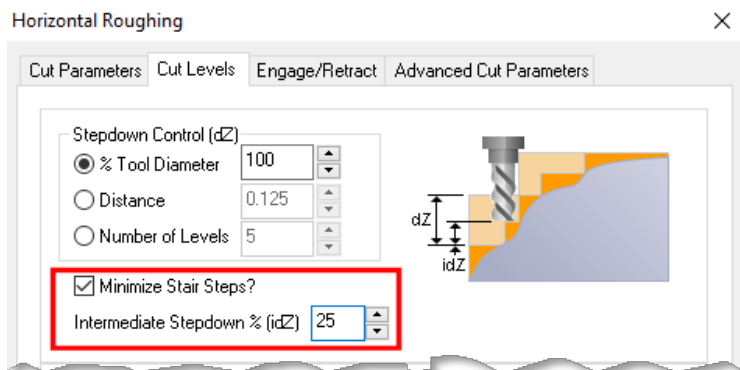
Horizontal Roughing

×

Cut Parameters | Cut Levels | Engage/Retract | Advanced Cut Parameters

Stepdown Control (dZ)

% Tool Diameter 100

Distance 0.125

Number of Levels 5

dZ

idZ

Minimize Stair Steps?

Intermediate Stepdown % (idZ) 25